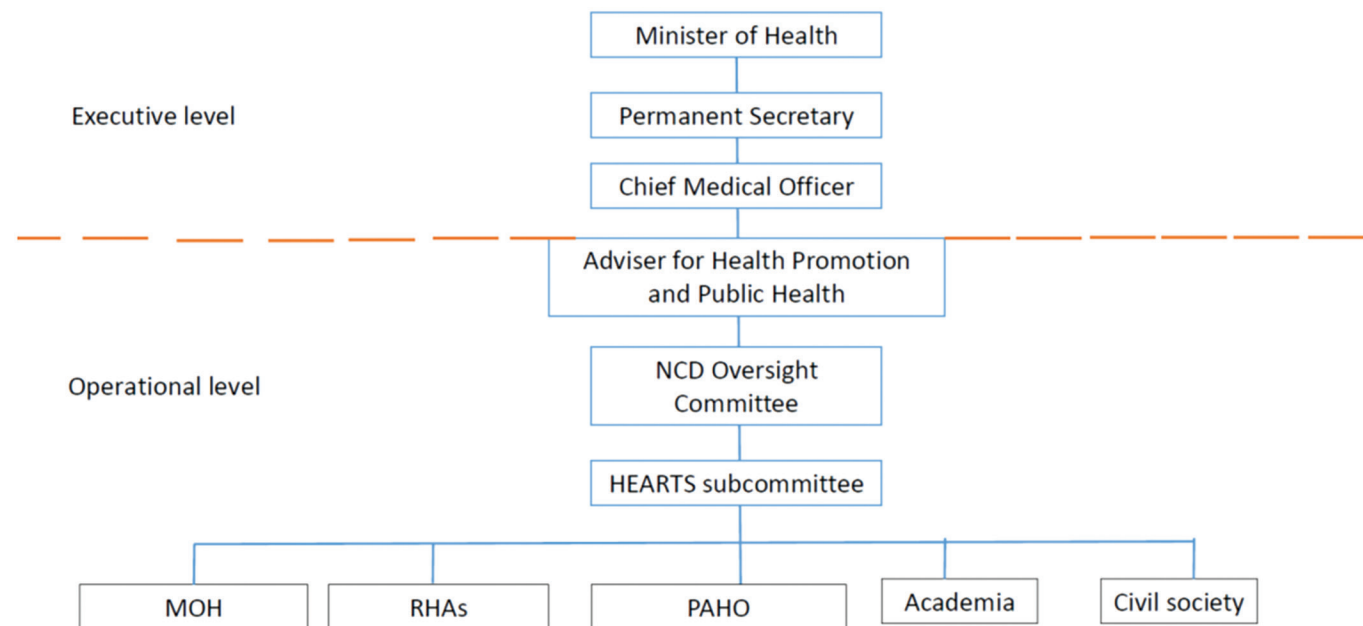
Minister of Health

Executive level

Permanent Secretary

Chief Medical Officer

Adviser for Health Promotion and Public Health

Operational level

NCD Oversight Committee

HEARTS subcommittee

MOH

RHAs

PAHO

Academia

Civil society